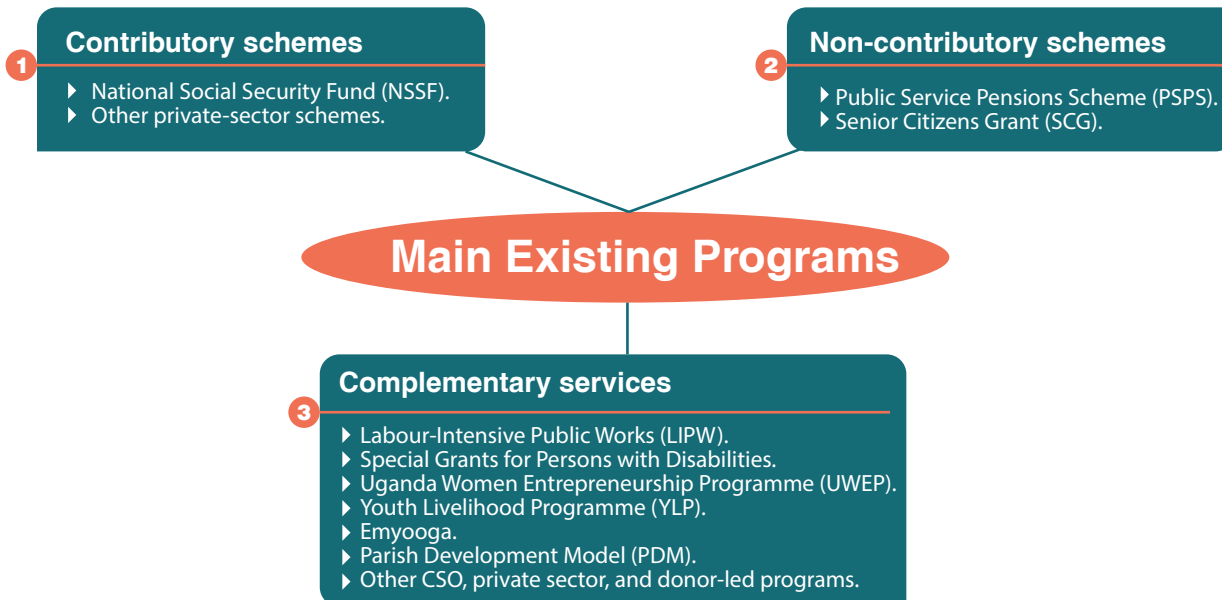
1 Contributory schemes

- National Social Security Fund (NSSF).
- Other private-sector schemes.

2 Non-contributory schemes

- Public Service Pensions Scheme (PSPS).
- Senior Citizens Grant (SCG).

Main Existing Programs

3 Complementary services

- Labour-Intensive Public Works (LIPW).
- Special Grants for Persons with Disabilities.
- Uganda Women Entrepreneurship Programme (UWEP).
- Youth Livelihood Programme (YLP).
- Emyooga.
- Parish Development Model (PDM).
- Other CSO, private sector, and donor-led programs.